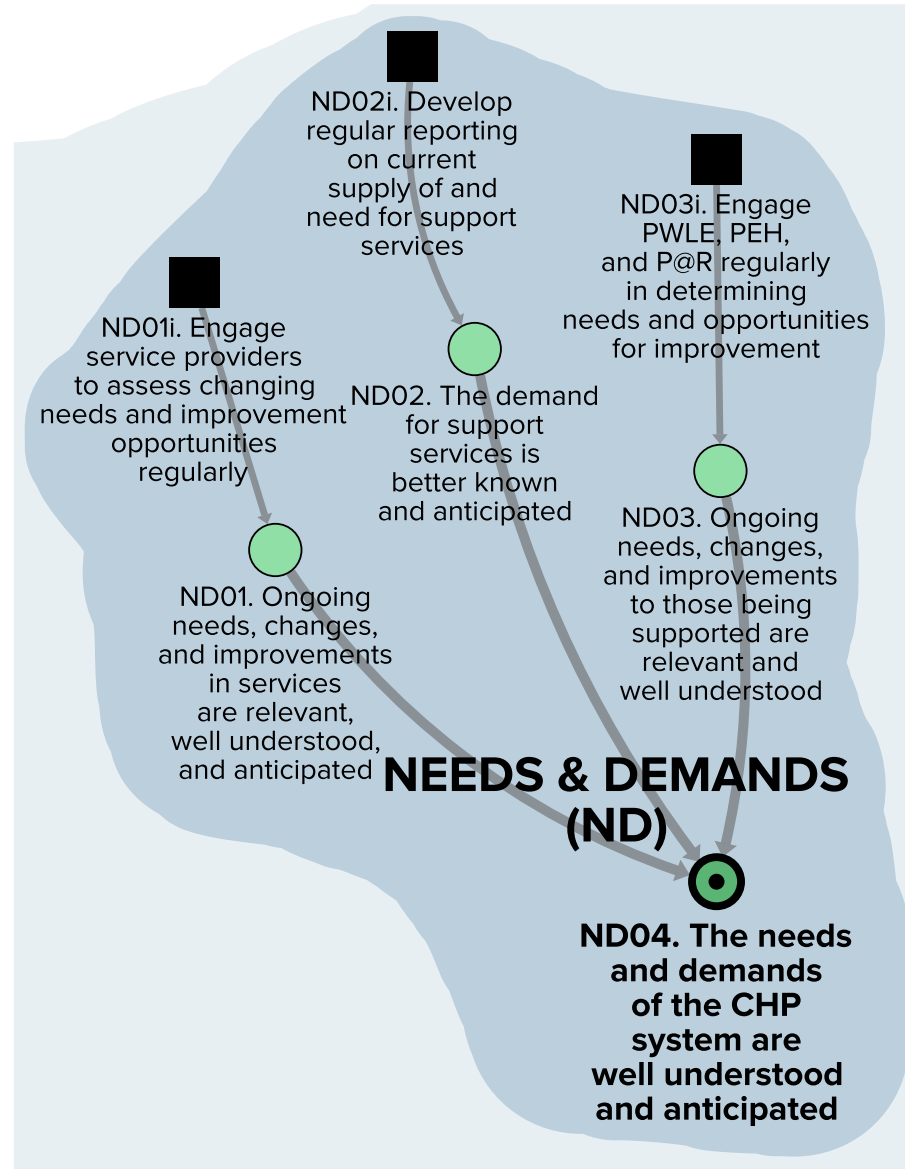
ND02i. Develop regular reporting on current supply of and need for support services

ND03i. Engage PWLE, PEH, and P@R regularly in determining needs and opportunities for improvement

ND01i. Engage service providers to assess changing needs and improvement opportunities regularly

ND02. The demand for support services is better known and anticipated

ND03. Ongoing needs, changes, and improvements to those being supported are relevant and well understood

ND01. Ongoing needs, changes, and improvements in services are relevant, well understood, and anticipated

NEEDS & DEMANDS (ND)

ND04. The needs and demands of the CHP system are well understood and anticipated